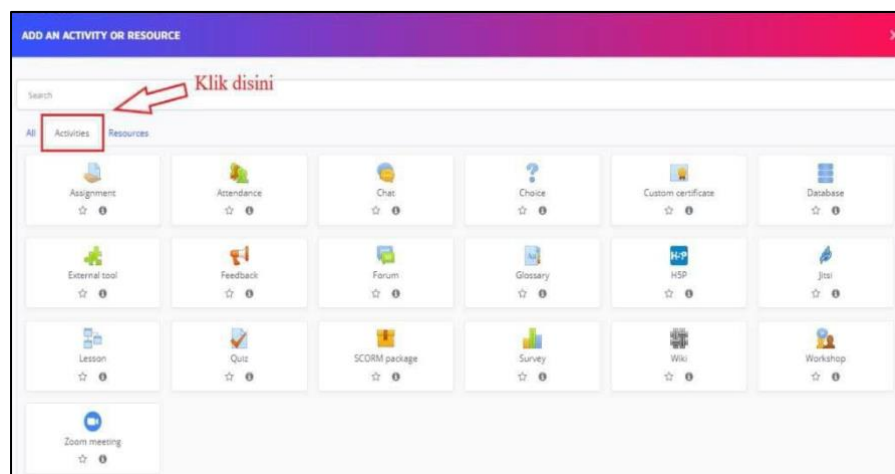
ADD AN ACTIVITY OR RESOURCE

Search

Klik disini

All Activities Resources

Assignment

Attendance

Chat

Choice

Custom certificate

Database

External tool

Feedback

Forum

Glossary

H-P

H5P

Jitsi

Lesson

Quiz

SCORM package

Survey

Wiki

Workshop

Zoom meeting